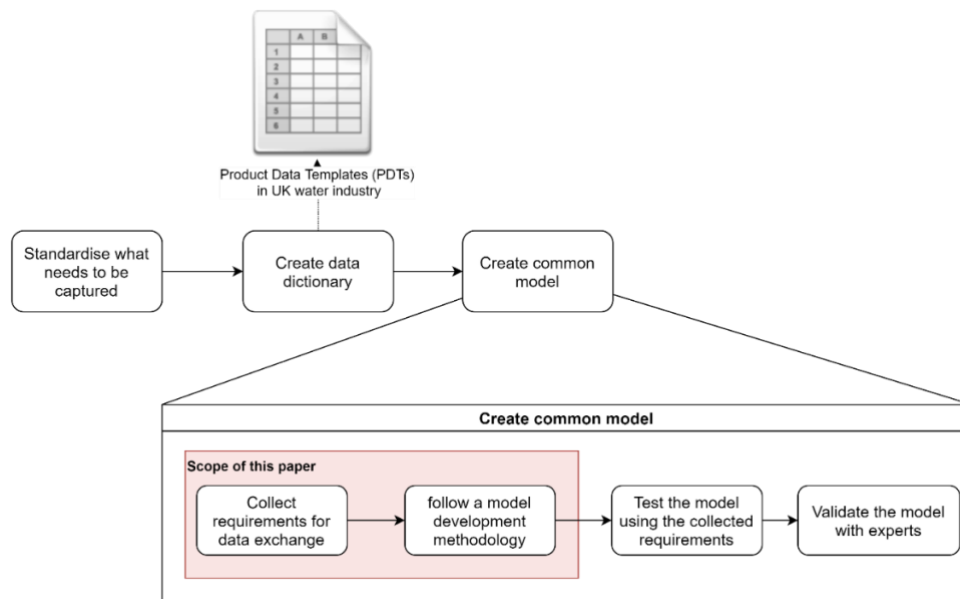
| | A | B | |
|---|---|---|---|
| 1 | | | |
| 2 | | | |
| 3 | | | |
| 4 | | | |
| 5 | | | |
| 6 | | | |

Product Data Templates (PDTs) in UK water industry

Standardise what needs to be captured

Create data dictionary

Create common model

Create common model

Scope of this paper

Collect requirements for data exchange

follow a model development methodology

Test the model using the collected requirements

Validate the model with experts